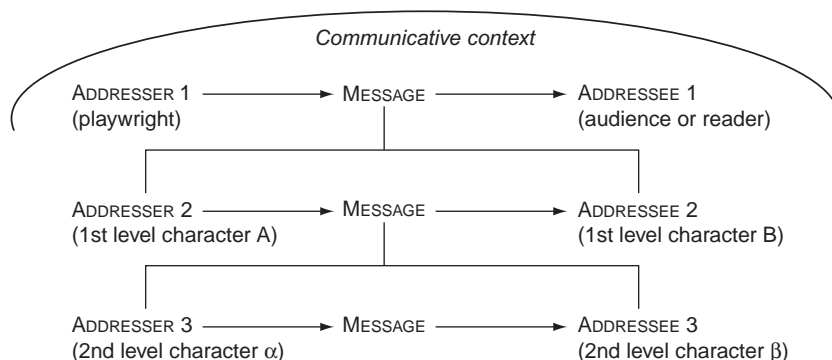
Communicative context

ADDRESSER 1 (playwright) → MESSAGE → ADDRESSEE 1 (audience or reader)

ADDRESSER 2 (1st level character A) → MESSAGE → ADDRESSEE 2 (1st level character B)

ADDRESSER 3 (2nd level character $\alpha$) → MESSAGE → ADDRESSEE 3 (2nd level character $\beta$)